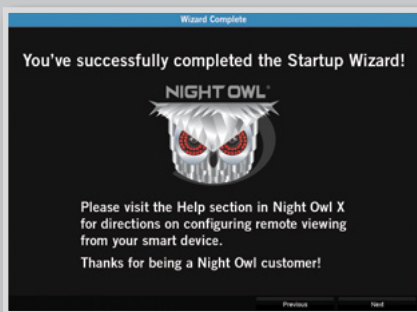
Wizard Complete

You've successfully completed the Startup Wizard!

NIGHT OWL®

Please visit the Help section in Night Owl X for directions on configuring remote viewing from your smart device.

Thanks for being a Night Owl customer!

Previous
Next